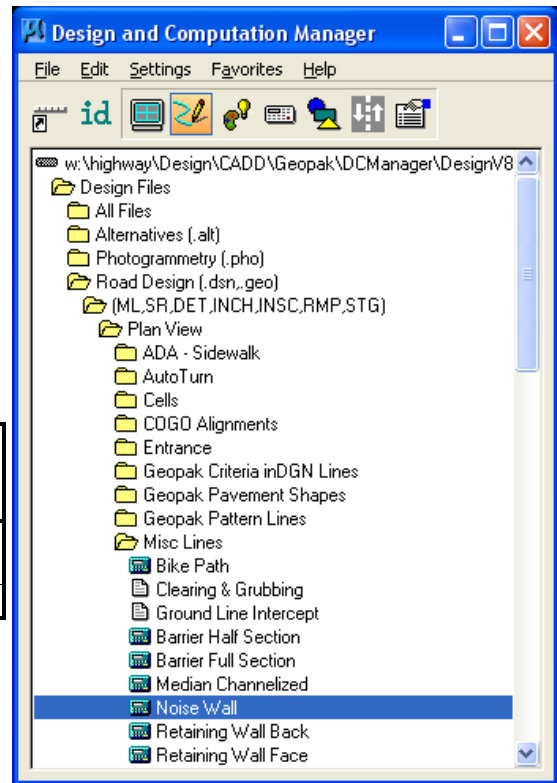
Design and Computation Manager

File Edit Settings Favorites Help

id

w:\highway\Design\CADD\Geopak\DCManager\DesignV8
Design Files
All Files
Alternatives (.alt)
Photogrammetry (.pho)
Road Design (.dsn,.geo)
(ML,SR,DET,INCH,INSC,RMP,STG)
Plan View
ADA - Sidewalk
AutoTurn
Cells
COGO Alignments
Entrance
Geopak Criteria inDGN Lines
Geopak Pavement Shapes
Geopak Pattern Lines
Misc Lines
Bike Path
Clearing & Grubbing
Ground Line Intercept
Barrier Half Section
Barrier Full Section
Median Channelized
Noise Wall
Retaining Wall Back
Retaining Wall Face